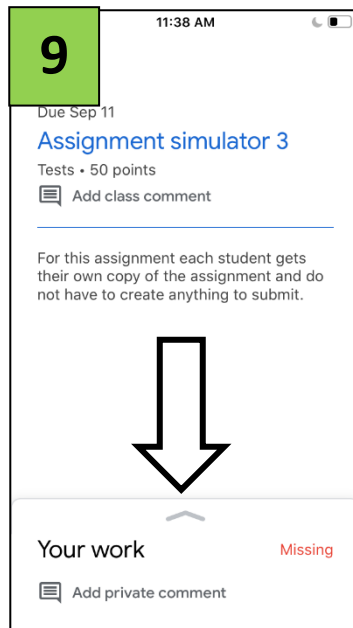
9

11:38 AM

Due Sep 11

Assignment simulator 3

Tests • 50 points

Add class comment

For this assignment each student gets their own copy of the assignment and do not have to create anything to submit.

Your work

Missing

Add private comment